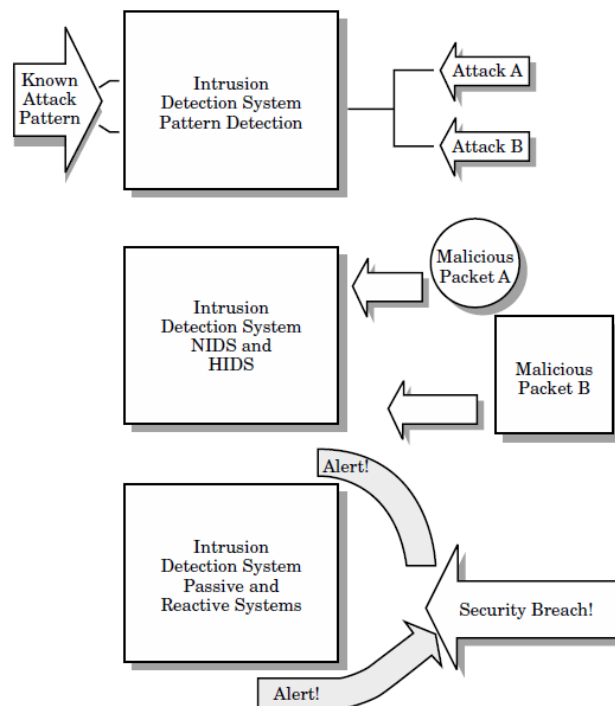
Known Attack Pattern

Intrusion Detection System Pattern Detection

Attack A

Attack B

Intrusion Detection System NIDS and HIDS

Malicious Packet A

Malicious Packet B

Alert!

Intrusion Detection System Passive and Reactive Systems

Security Breach!

Alert!